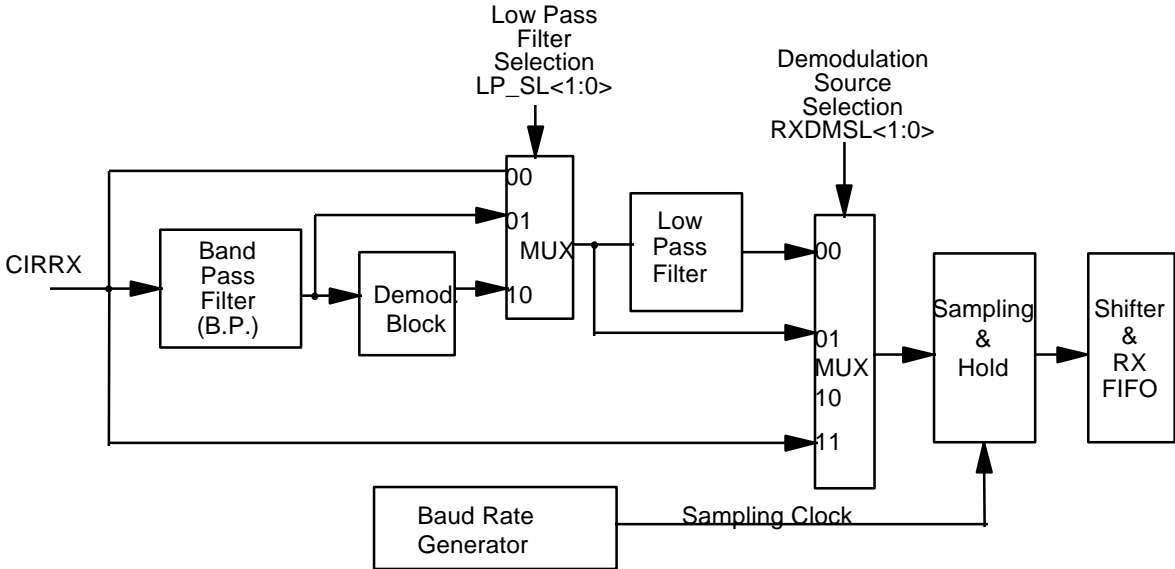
Low Pass Filter Selection LP_SL<1:0>

Demodulation Source Selection RXDMSL<1:0>

CIRRX

Band Pass Filter (B.P.)

Demod. Block

00
01
MUX
10

Low Pass Filter

00
01
MUX
10
11

Sampling & Hold

Shifter & RX FIFO

Baud Rate Generator

Sampling Clock